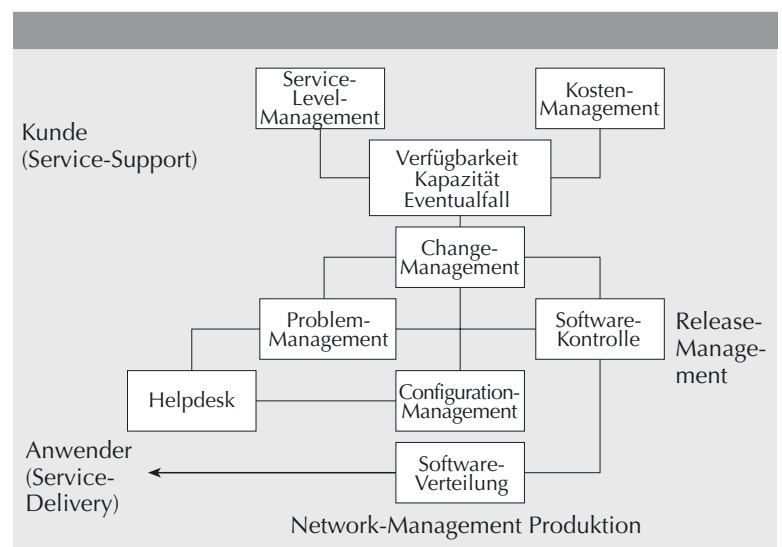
Service-Level-Management

Kosten-Management

Kunde (Service-Support)

Verfügbarkeit
Kapazität
Eventualfall

Change-Management

Problem-Management

Software-Kontrolle

Release-Management

Helpdesk

Configuration-Management

Anwender (Service-Delivery)

Software-Verteilung

Network-Management Produktion